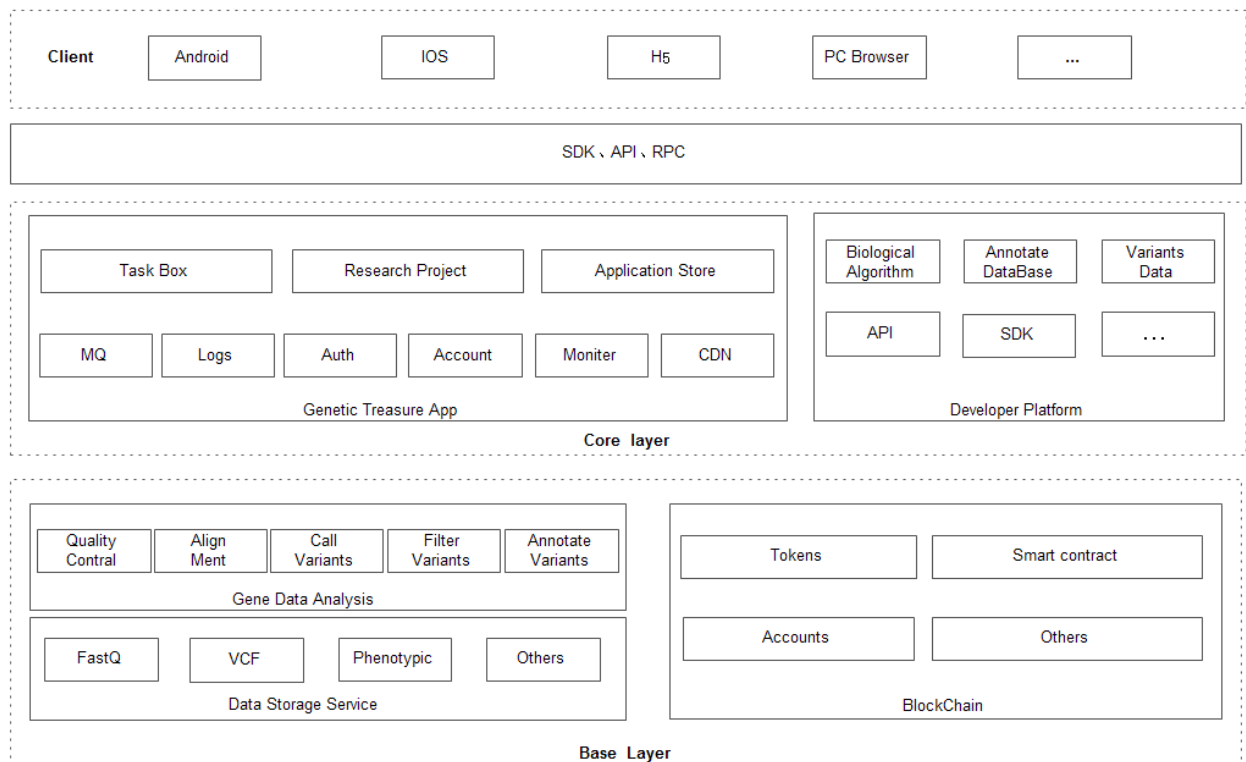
Client
Android
IOS
H5
PC Browser
...

SDK、API、RPC

Task Box
Research Project
Application Store
MQ
Logs
Auth
Account
Moniter
CDN
Genetic Treasure App

Biological Algorithm
Annotate DataBase
Variants Data
API
SDK
...
Developer Platform

Core layer

Quality Contral
Align Ment
Call Variants
Filter Variants
Annotate Variants
Gene Data Analysis

FastQ
VCF
Phenotypic
Others
Data Storage Service

Tokens
Smart contract
Accounts
Others
BlockChain

Base Layer